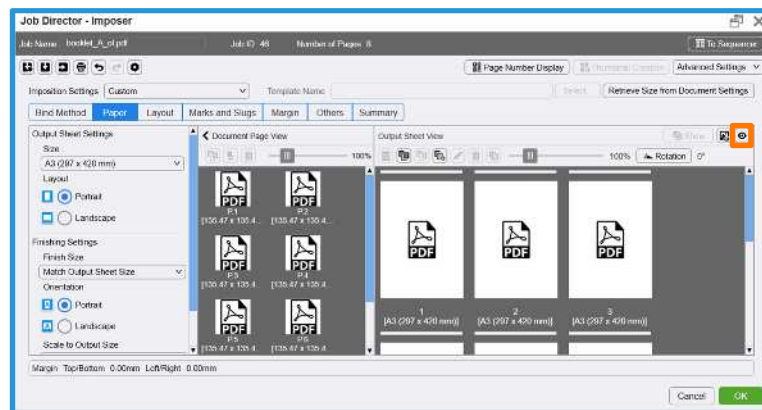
Job Director - Imposer

Job Name booklet_A_ol.pdf Job ID 46 Number of Pages 8 To Sequence

Page Number Display Thumbnail Creation Advanced Settings

Imposition Settings Custom Template Name Select Retrieve Size from Document Settings

Bind Method Paper Layout Marks and Slugs Margin Others Summary

Output Sheet Settings
Size
A3 (297 x 420 mm)
Layout
Portrait
Landscape

Finishing Settings
Finish Size
Match Output Sheet Size
Orientation
Portrait
Landscape
Scale to Output Size

Document Page View
100%
PDF P1 [135.47 x 135.4...
PDF P2 [135.47 x 135.4...
PDF P3 [135.47 x 135.4...
PDF P4 [135.47 x 135.4...
PDF P5 [135.47 x 135.4...
PDF P6 [135.47 x 135.4...

Output Sheet View
Show
100% Rotation 0°
PDF 1 [A3 (297 x 420 mm)]
PDF 2 [A3 (297 x 420 mm)]
PDF 3 [A3 (297 x 420 mm)]

Margin Top/Bottom 0.00mm Left/Right 0.00mm

Cancel OK